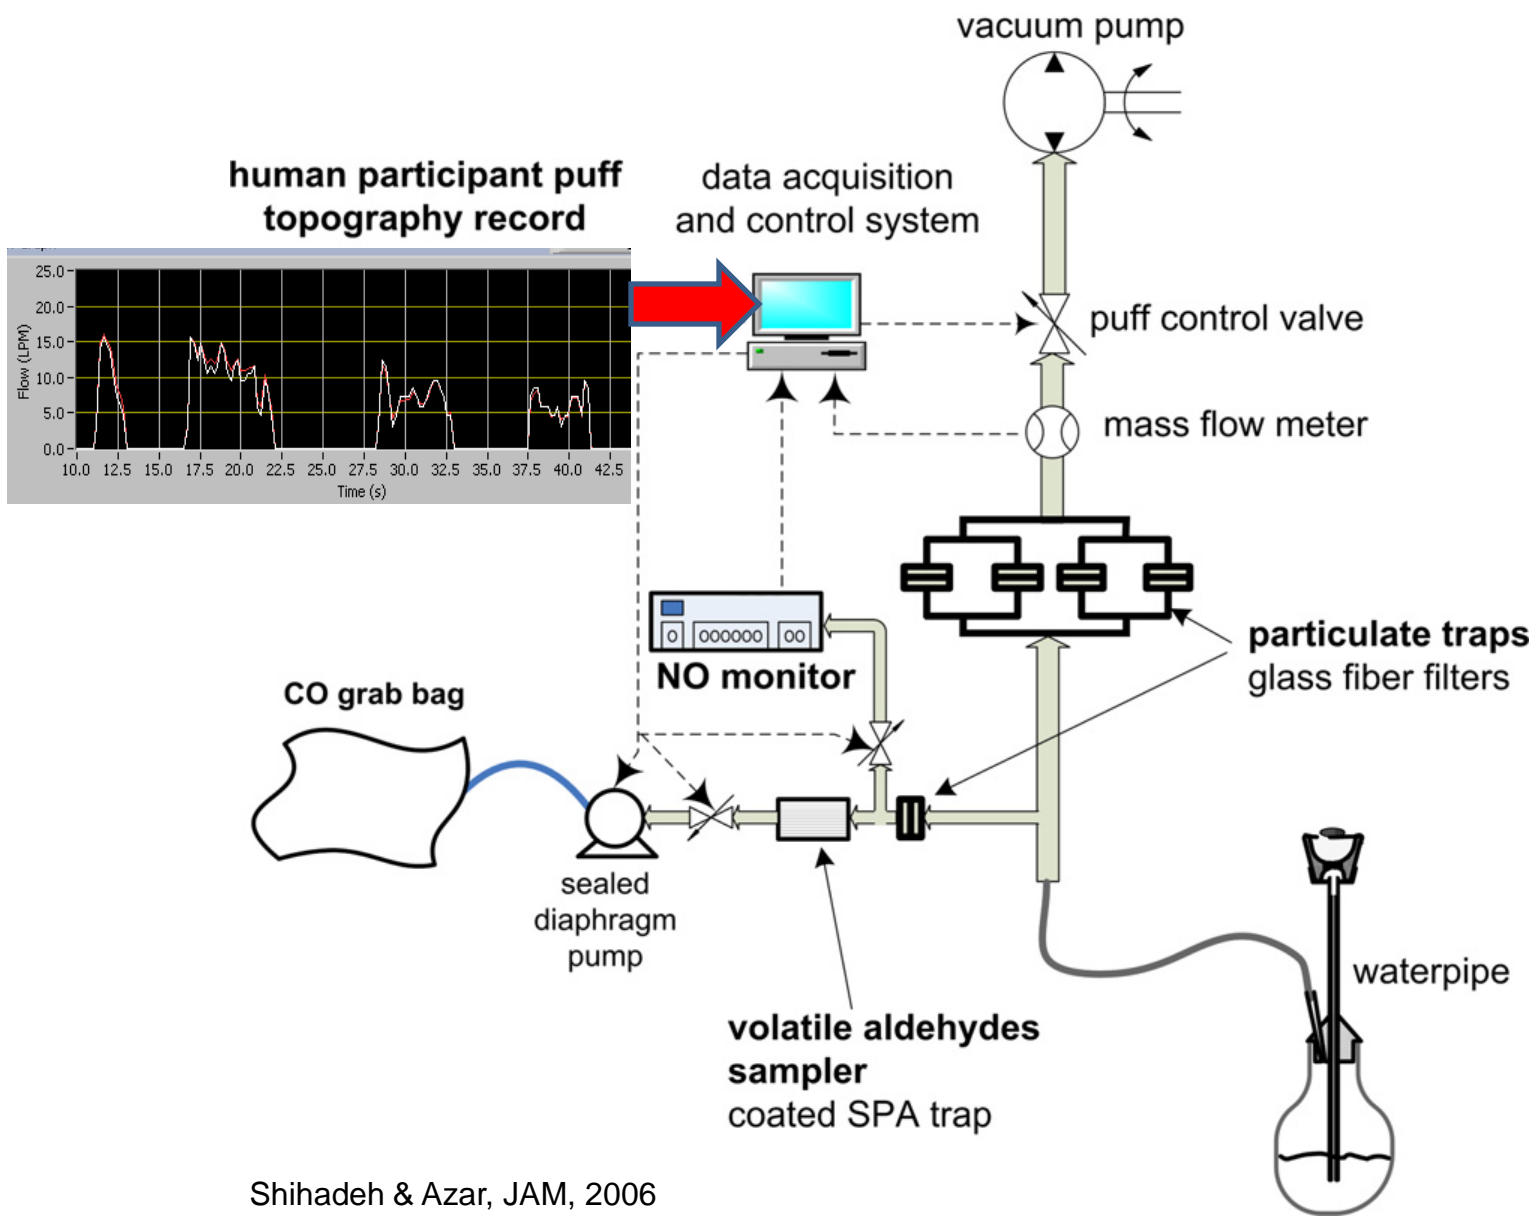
vacuum pump

human participant puff topography record

data acquisition and control system

25.0
20.0
15.0
10.0
5.0
0.0
Flow (LPM)
10.0 12.5 15.0 17.5 20.0 22.5 25.0 27.5 30.0 32.5 35.0 37.5 40.0 42.5
Time (s)

puff control valve

mass flow meter

particulate traps
glass fiber filters

O OOOOOO OO

NO monitor

CO grab bag

sealed diaphragm pump

volatile aldehydes sampler
coated SPA trap

waterpipe

Shihadeh & Azar, JAM, 2006